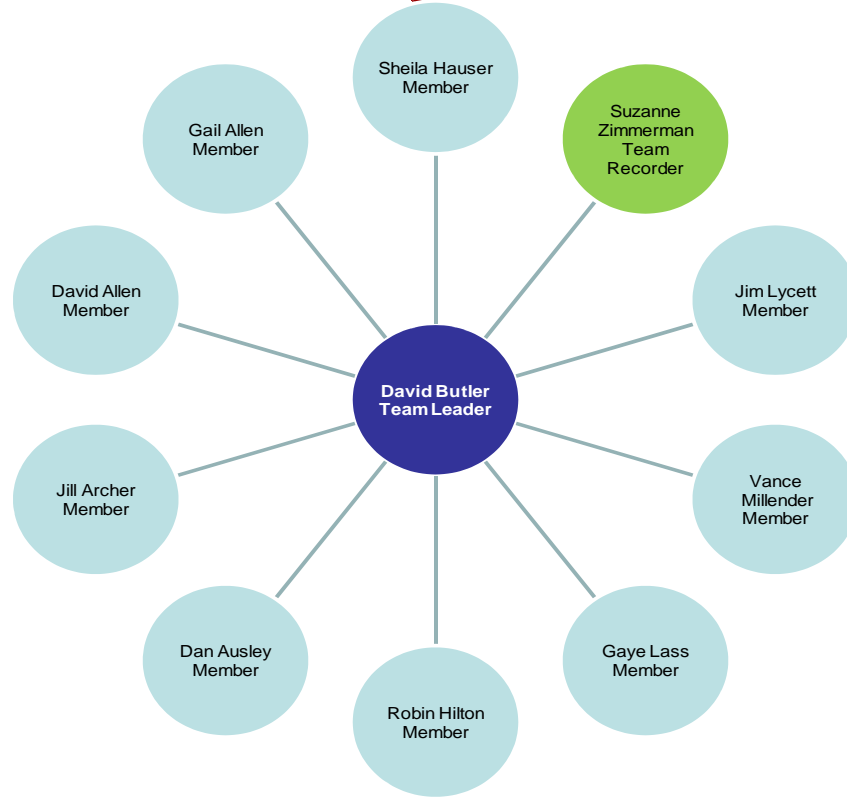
Sheila Hauser
Member

Suzanne Zimmerman
Team Recorder

Gail Allen
Member

David Allen
Member

Jim Lycett
Member

David Butler
Team Leader

Jill Archer
Member

Vance Millender
Member

Dan Ausley
Member

Gaye Lass
Member

Robin Hilton
Member